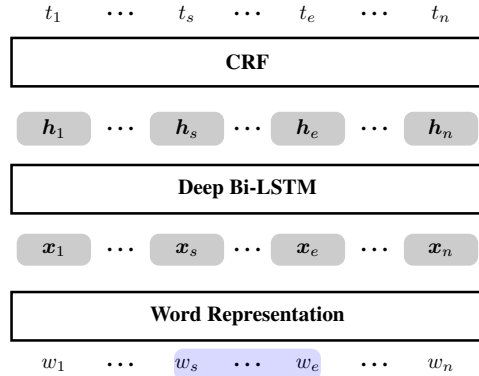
$t_1$ $\cdots$ $t_s$ $\cdots$ $t_e$ $\cdots$ $t_n$

CRF

$\boldsymbol{h}_1$ $\cdots$ $\boldsymbol{h}_s$ $\cdots$ $\boldsymbol{h}_e$ $\cdots$ $\boldsymbol{h}_n$

Deep Bi-LSTM

$\boldsymbol{x}_1$ $\cdots$ $\boldsymbol{x}_s$ $\cdots$ $\boldsymbol{x}_e$ $\cdots$ $\boldsymbol{x}_n$

Word Representation

$w_1$ $\cdots$ $w_s$ $\cdots$ $w_e$ $\cdots$ $w_n$